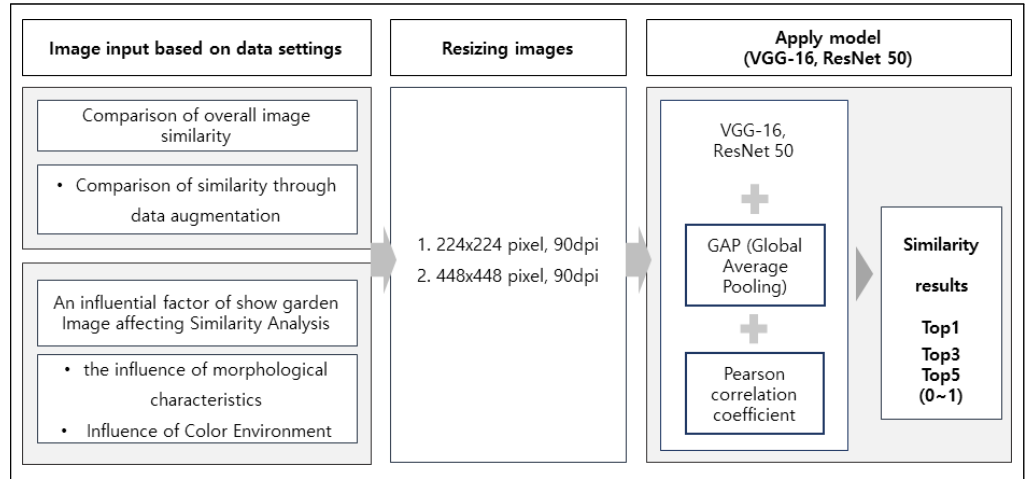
Image input based on data settings

Resizing images

Apply model (VGG-16, ResNet 50)

Comparison of overall image similarity

• Comparison of similarity through data augmentation

An influential factor of show garden Image affecting Similarity Analysis

• the influence of morphological characteristics

• Influence of Color Environment

1. 224x224 pixel, 90dpi
2. 448x448 pixel, 90dpi

VGG-16, ResNet 50

GAP (Global Average Pooling)

Pearson correlation coefficient

Similarity results

Top1
Top3
Top5
(0~1)